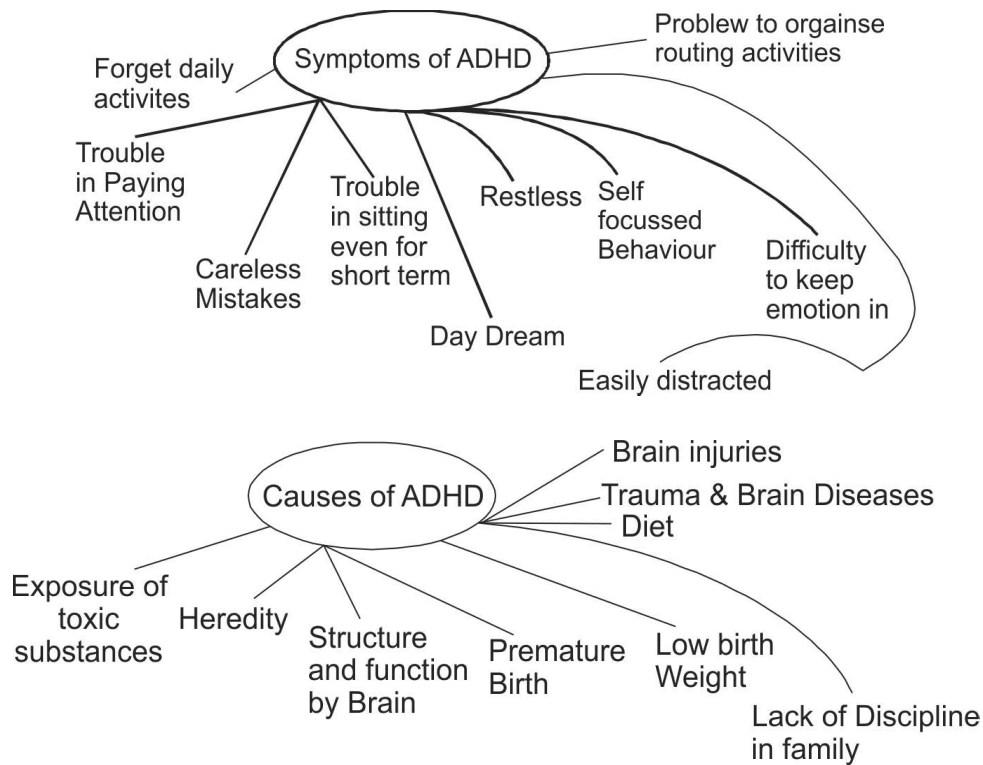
Symptoms of ADHD

Problew to organise routing activities

Forget daily activites

Trouble in Paying Attention

Careless Mistakes

Trouble in sitting even for short term

Day Dream

Restless

Self focussed Behaviour

Difficulty to keep emotion in

Easily distracted

Causes of ADHD

Brain injuries

Trauma & Brain Diseases

Diet

Exposure of toxic substances

Heredity

Structure and function by Brain

Premature Birth

Low birth Weight

Lack of Discipline in family